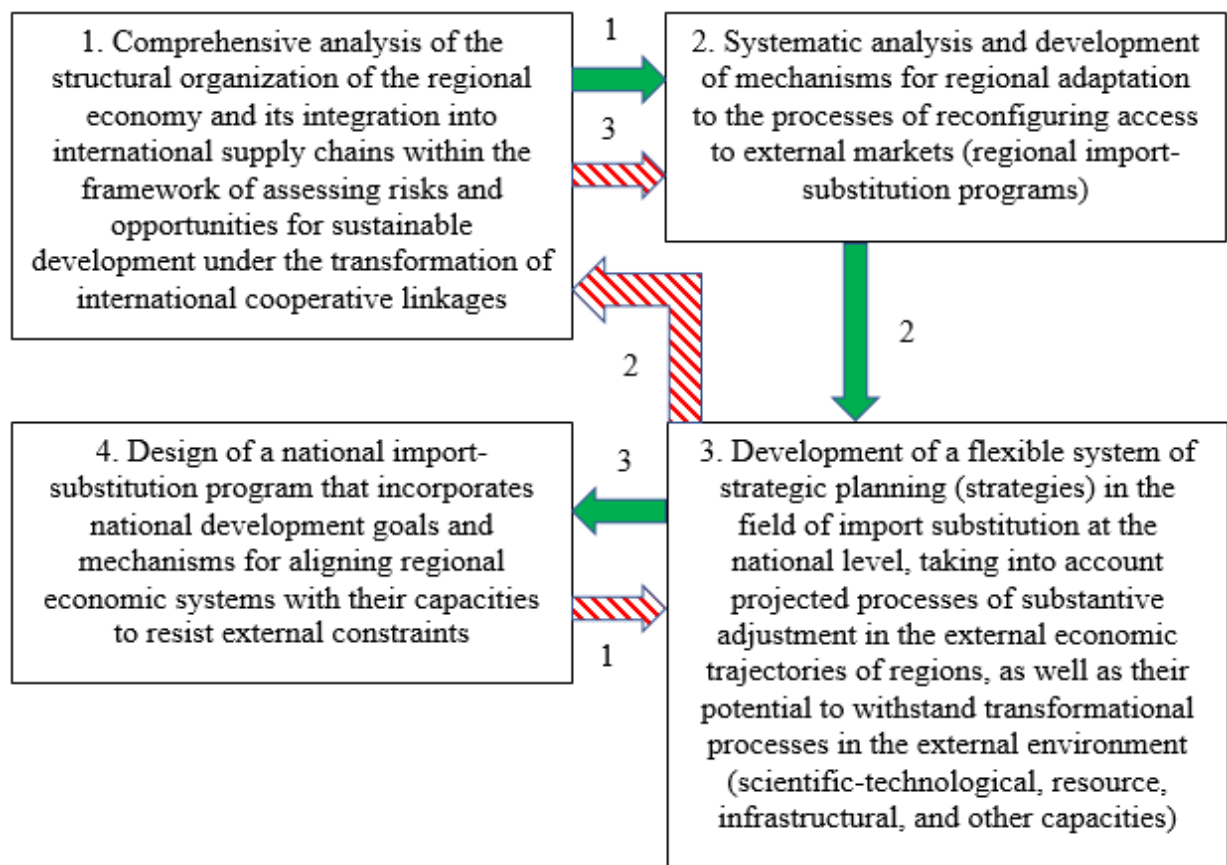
1. Comprehensive analysis of the structural organization of the regional economy and its integration into international supply chains within the framework of assessing risks and opportunities for sustainable development under the transformation of international cooperative linkages

1

3

2. Systematic analysis and development of mechanisms for regional adaptation to the processes of reconfiguring access to external markets (regional import-substitution programs)

2

2

4. Design of a national import-substitution program that incorporates national development goals and mechanisms for aligning regional economic systems with their capacities to resist external constraints

3

1

3. Development of a flexible system of strategic planning (strategies) in the field of import substitution at the national level, taking into account projected processes of substantive adjustment in the external economic trajectories of regions, as well as their potential to withstand transformational processes in the external environment (scientific-technological, resource, infrastructural, and other capacities)